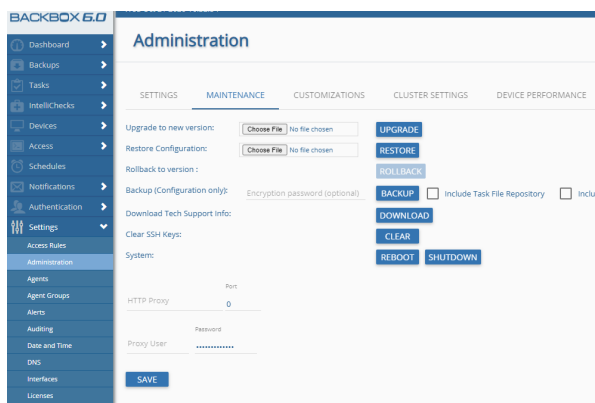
BACKBOX 6.0

Dashboard
Backups
Tasks
IntelliChecks
Devices
Access
Schedules
Notifications
Authentication
Settings
Access Rules
Administration
Agents
Agent Groups
Alerts
Auditing
Date and Time
DNS
Interfaces
Licenses

Administration

SETTINGS MAINTENANCE CUSTOMIZATIONS CLUSTER SETTINGS DEVICE PERFORMANCE

Upgrade to new version: Choose File No file chosen UPGRADE
Restore Configuration: Choose File No file chosen RESTORE
Rollback to version : ROLLBACK
Backup (Configuration only): Encryption password (optional) BACKUP Include Task File Repository Inclu
Download Tech Support Info: DOWNLOAD
Clear SSH Keys: CLEAR
System: REBOOT SHUTDOWN

HTTP Proxy
Port
0

Proxy User
Password
••••••••••••••

SAVE